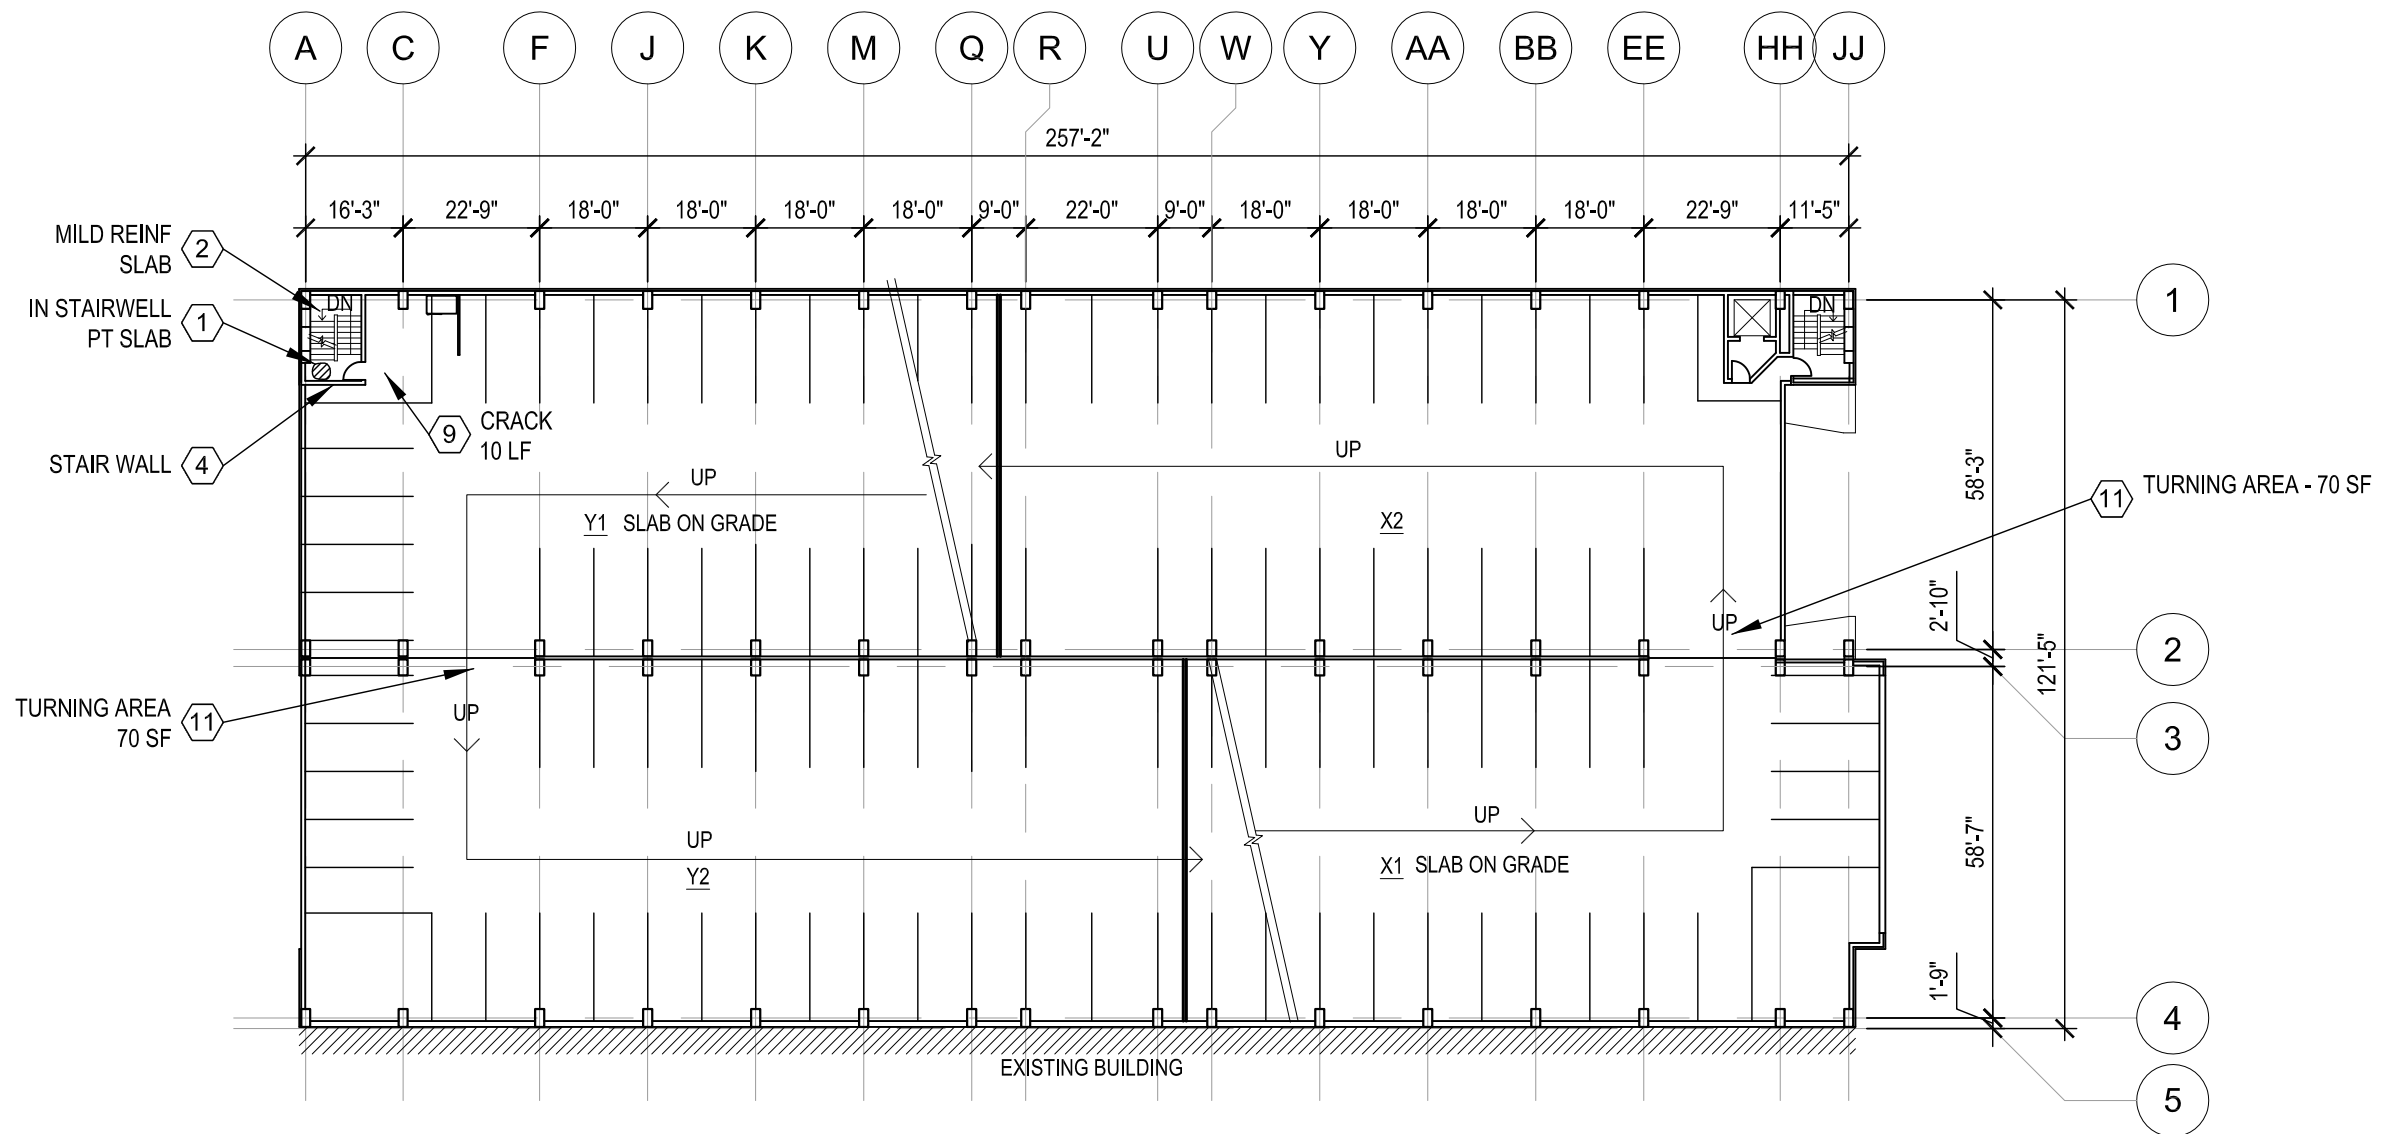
A C F J K M Q R U W Y AA BB EE HH JJ

257'-2"

16'-3" 22'-9" 18'-0" 18'-0" 18'-0" 18'-0" 9'-0" 22'-0" 9'-0" 18'-0" 18'-0" 18'-0" 18'-0" 22'-9" 11'-5"

MILD REINF SLAB 2

IN STAIRWELL PT SLAB 1

STAIR WALL 4

DN

DN

9 CRACK 10 LF

UP

UP

Y1 SLAB ON GRADE

X2

11 TURNING AREA - 70 SF

UP

UP

TURNING AREA 70 SF 11

UP

UP

Y2

X1 SLAB ON GRADE

EXISTING BUILDING

1
2
3
4
5

58'-3"
2'-10"
121'-5"
58'-7"
1'-9"